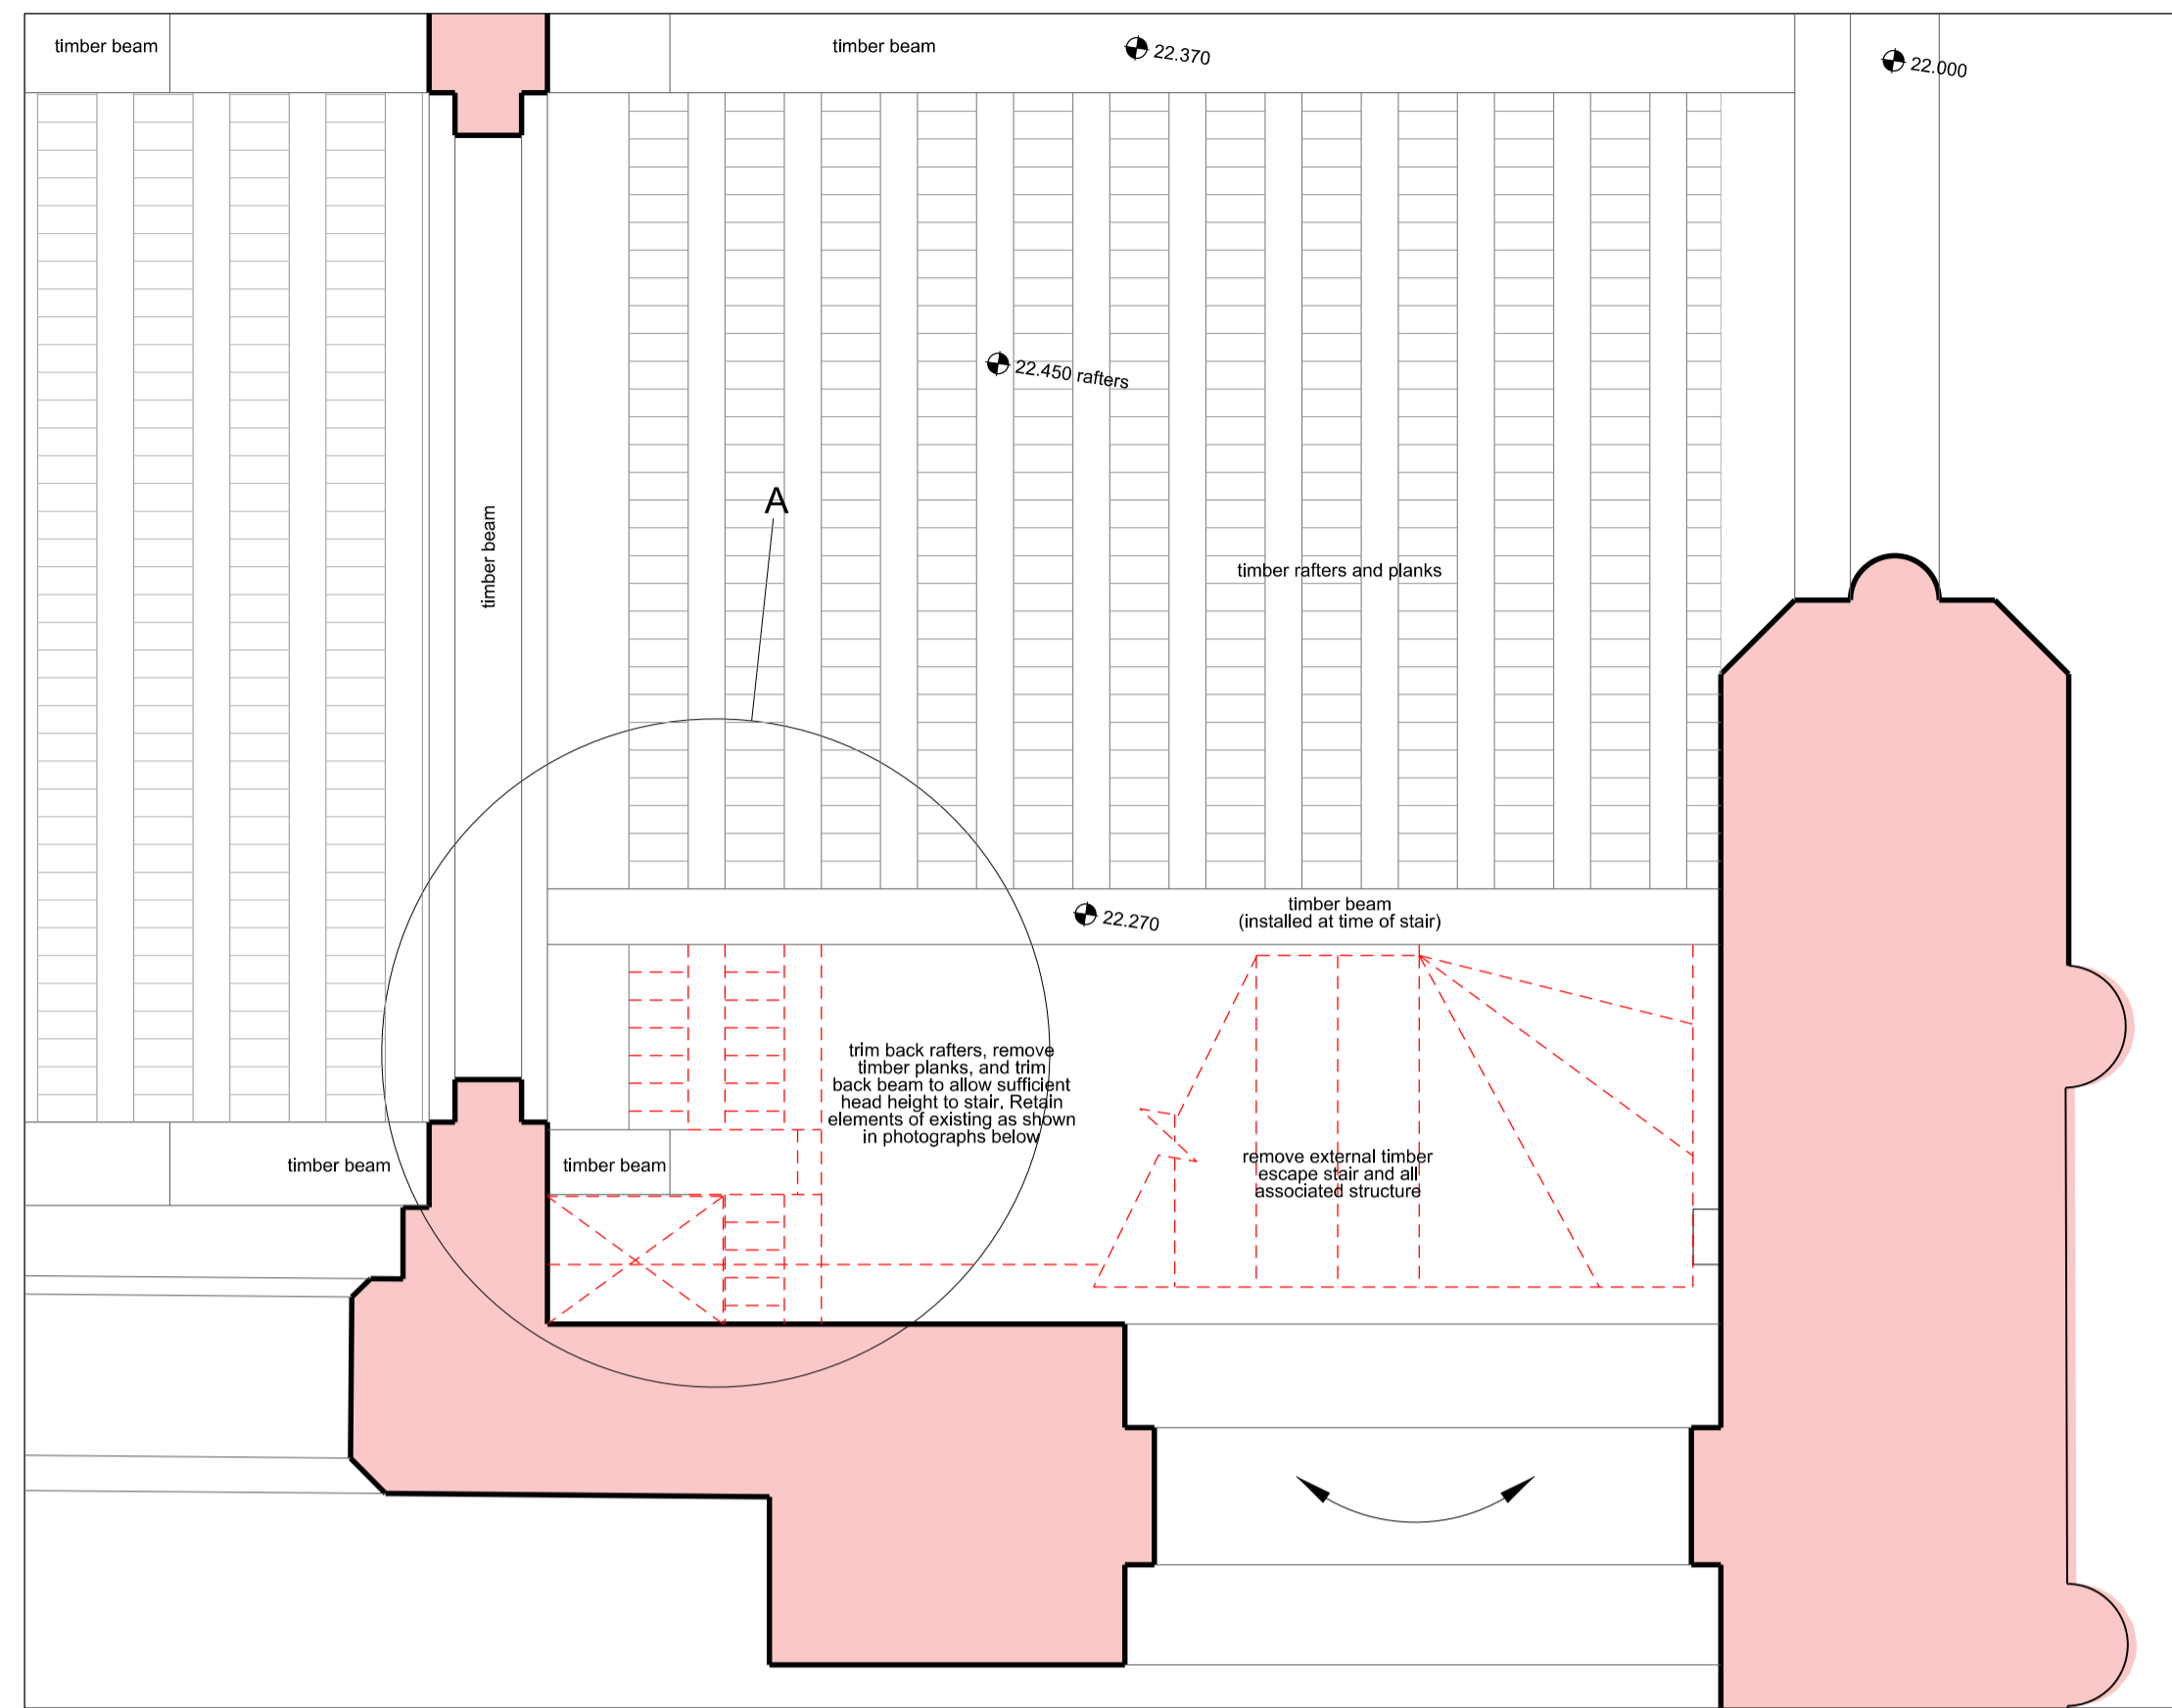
timber beam

timber beam

22.370

22.000

22.450 rafters

timber beam

A

timber rafters and planks

22.270

timber beam
(installed at time of stair)

trim back rafters, remove timber planks, and trim back beam to allow sufficient head height to stair. Retain elements of existing as shown in photographs below

remove external timber escape stair and all associated structure

timber beam

timber beam